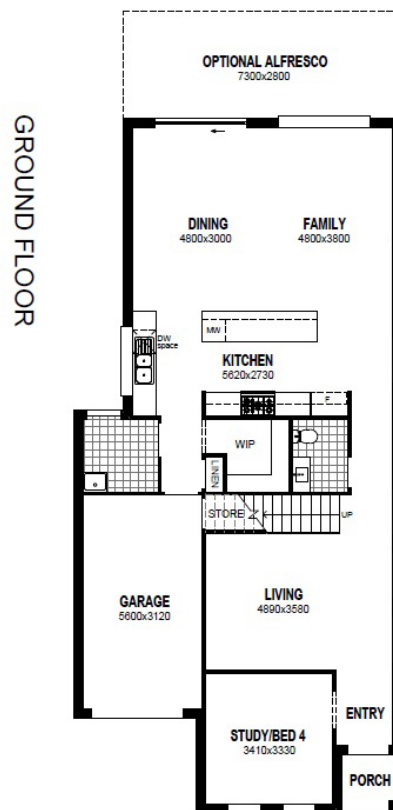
GROUND FLOOR

OPTIONAL ALFRESCO
7300x2800

DINING
4800x3000

FAMILY
4800x3800

DW space

MW

KITCHEN
5620x2730

F

WIP

LINEN

STORE

UP

GARAGE
5600x3120

LIVING
4890x3580

ENTRY

STUDY/BED 4
3410x3330

PORCH